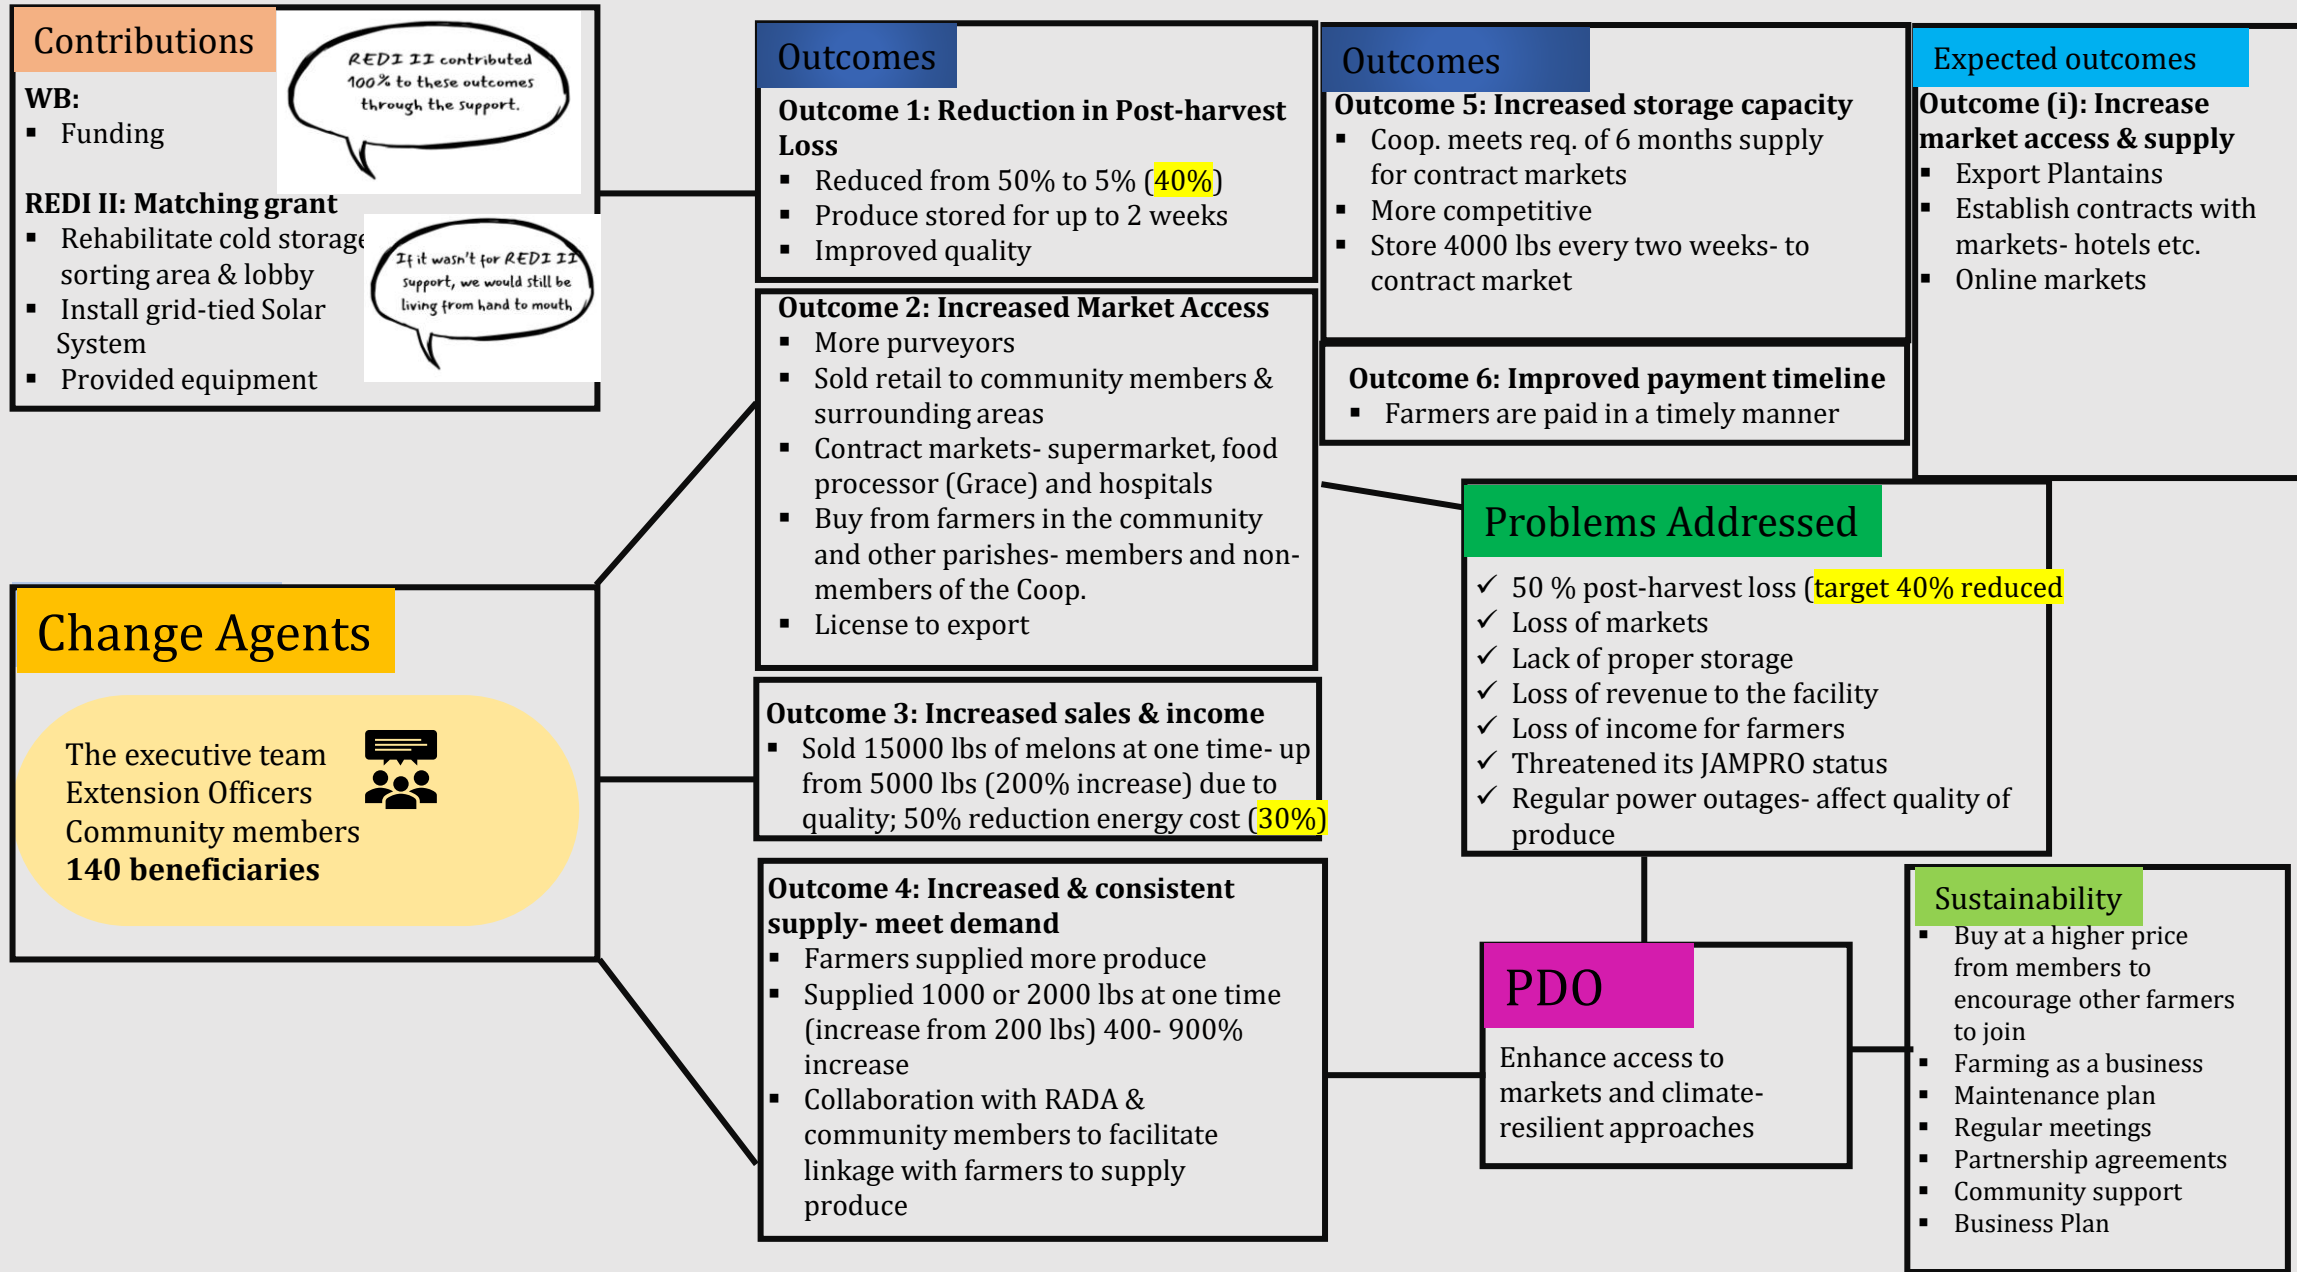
Contributions

REDI II contributed 100% to these outcomes through the support.

WB:
- Funding

REDI II: Matching grant
- Rehabilitate cold storage sorting area & lobby
- Install grid-tied Solar System
- Provided equipment

If it wasn't for REDI II support, we would still be living from hand to mouth

Outcomes

Outcome 1: Reduction in Post-harvest Loss
- Reduced from 50% to 5% (40%)
- Produce stored for up to 2 weeks
- Improved quality

Outcome 2: Increased Market Access
- More purveyors
- Sold retail to community members & surrounding areas
- Contract markets- supermarket, food processor (Grace) and hospitals
- Buy from farmers in the community and other parishes- members and non-members of the Coop.
- License to export

Outcome 3: Increased sales & income
- Sold 15000 lbs of melons at one time- up from 5000 lbs (200% increase) due to quality; 50% reduction energy cost (30%)

Outcome 4: Increased & consistent supply- meet demand
- Farmers supplied more produce
- Supplied 1000 or 2000 lbs at one time (increase from 200 lbs) 400- 900% increase
- Collaboration with RADA & community members to facilitate linkage with farmers to supply produce

Outcomes

Outcome 5: Increased storage capacity
- Coop. meets req. of 6 months supply for contract markets
- More competitive
- Store 4000 lbs every two weeks- to contract market

Outcome 6: Improved payment timeline
- Farmers are paid in a timely manner

Expected outcomes

Outcome (i): Increase market access & supply
- Export Plantains
- Establish contracts with markets- hotels etc.
- Online markets

Change Agents

The executive team
Extension Officers
Community members
140 beneficiaries

Problems Addressed

✓ 50 % post-harvest loss (target 40% reduced
✓ Loss of markets
✓ Lack of proper storage
✓ Loss of revenue to the facility
✓ Loss of income for farmers
✓ Threatened its JAMPRO status
✓ Regular power outages- affect quality of produce

PDO

Enhance access to markets and climate-resilient approaches

Sustainability
- Buy at a higher price from members to encourage other farmers to join
- Farming as a business
- Maintenance plan
- Regular meetings
- Partnership agreements
- Community support
- Business Plan